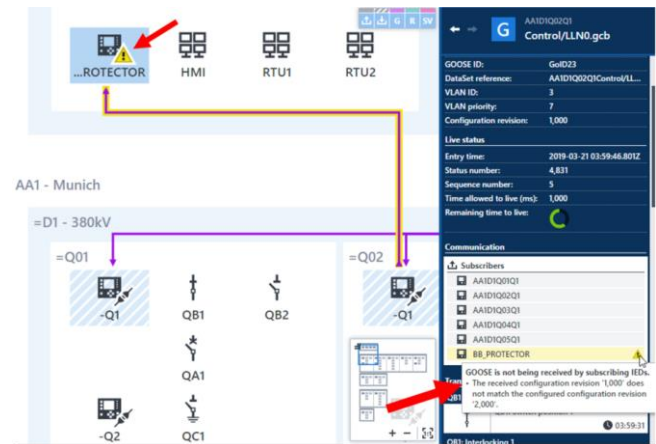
...ROTECTOR

HMI

RTU1

RTU2

G R SV

AA1 - Munich

=D1 - 380kV

=Q01

-Q1

QB1

QB2

QA1

-Q2

QC1

=Q02

-Q1

+ −

AA1D1Q02Q1

G

Control/LLN0.gcb

| | |
|---|---|
| GOOSE ID: | GoID23 |
| DataSet reference: | AA1D1Q02Q1Control/LL... |
| VLAN ID: | 3 |
| VLAN priority: | 7 |
| Configuration revision: | 1,000 |

Live status

| | |
|---|---|
| Entry time: | 2019-03-21 03:59:46.801Z |
| Status number: | 4,831 |
| Sequence number: | 5 |
| Time allowed to live (ms): | 1,000 |
| Remaining time to live: | |

Communication

Subscribers

AA1D1Q01Q1

AA1D1Q02Q1

AA1D1Q03Q1

AA1D1Q04Q1

AA1D1Q05Q1

BB_PROTECTOR

GOOSE is not being received by subscribing IEDs.
• The received configuration revision '1,000' does not match the configured configuration revision '2,000'.

03:59:31

QB1: Interlocking 1